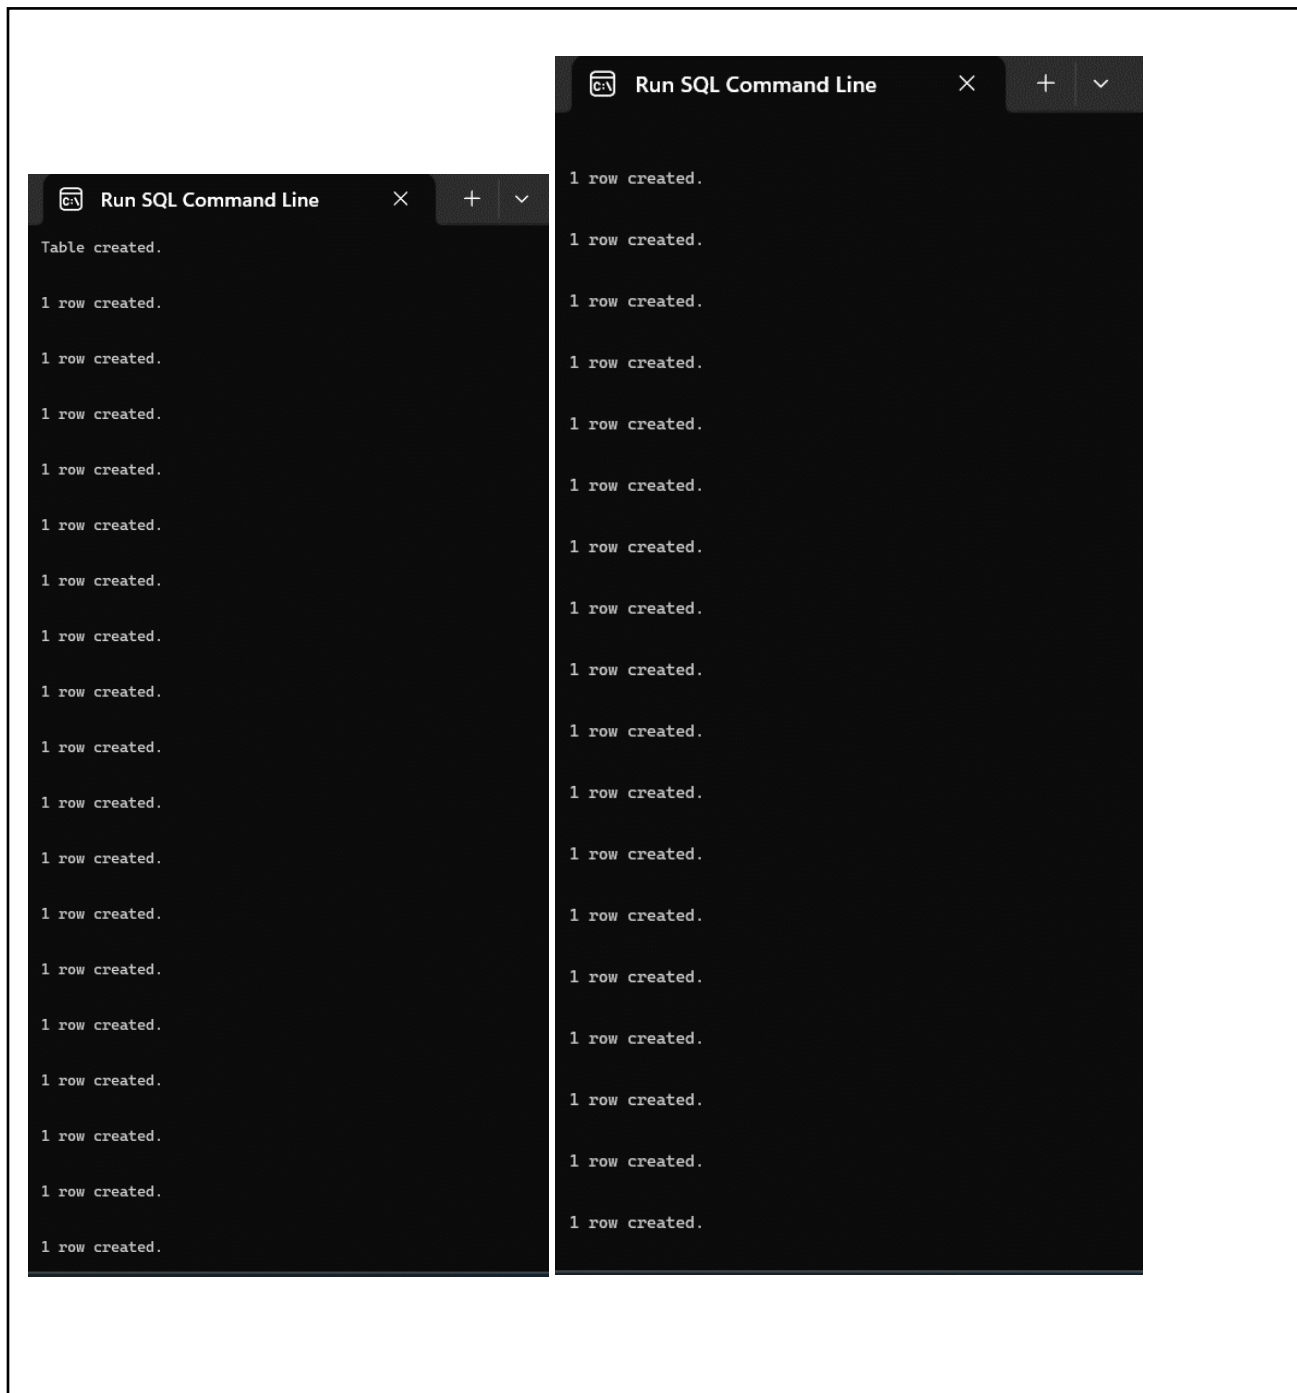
Run SQL Command Line

Table created.

1 row created.

1 row created.

1 row created.

1 row created.

1 row created.

1 row created.

1 row created.

1 row created.

1 row created.

1 row created.

1 row created.

1 row created.

1 row created.

1 row created.

1 row created.

1 row created.

1 row created.

1 row created.

Run SQL Command Line

1 row created.

1 row created.

1 row created.

1 row created.

1 row created.

1 row created.

1 row created.

1 row created.

1 row created.

1 row created.

1 row created.

1 row created.

1 row created.

1 row created.

1 row created.

1 row created.

1 row created.

1 row created.